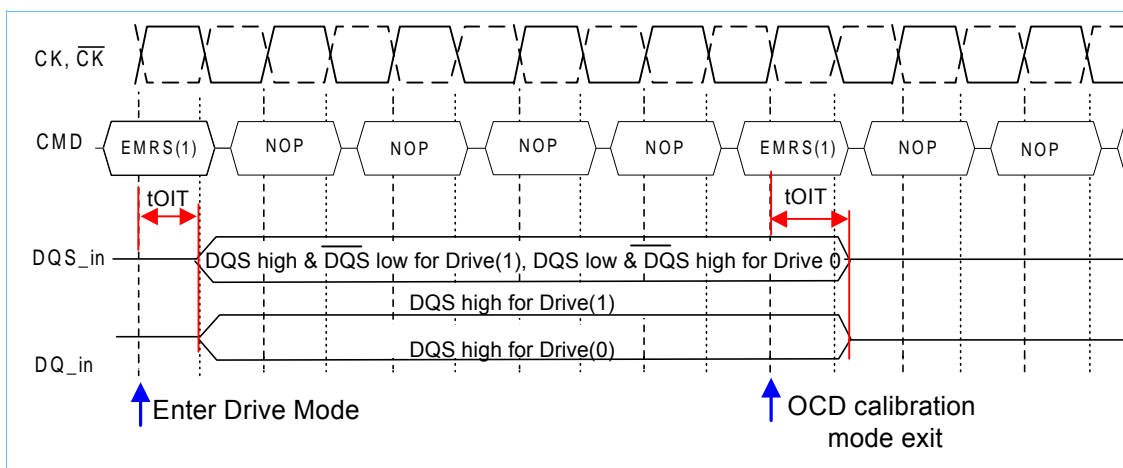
CK, $\overline{CK}$

CMD

EMRS(1)

NOP

NOP

NOP

NOP

EMRS(1)

NOP

NOP

tOIT

tOIT

DQS_in

DQS high & $\overline{DQS}$ low for Drive(1), DQS low & $\overline{DQS}$ high for Drive 0

DQS high for Drive(1)

DQ_in

DQS high for Drive(0)

Enter Drive Mode

OCD calibration mode exit